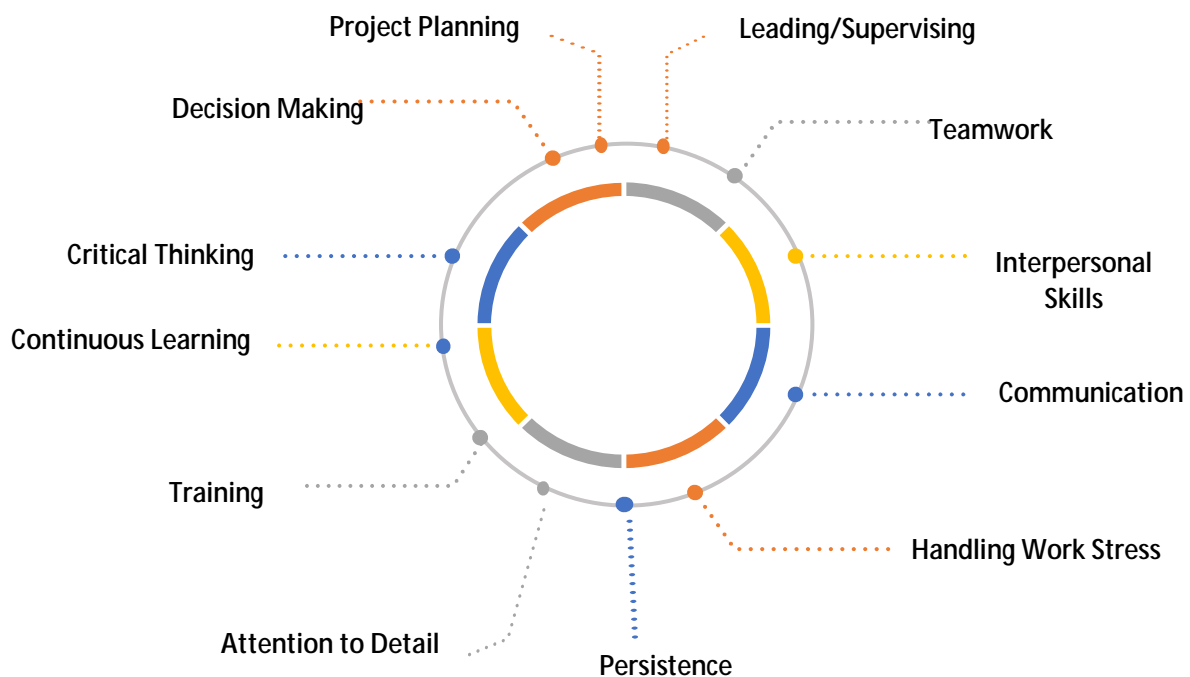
Project Planning

Leading/Supervising

Decision Making

Teamwork

Critical Thinking

Interpersonal Skills

Continuous Learning

Communication

Training

Handling Work Stress

Attention to Detail

Persistence